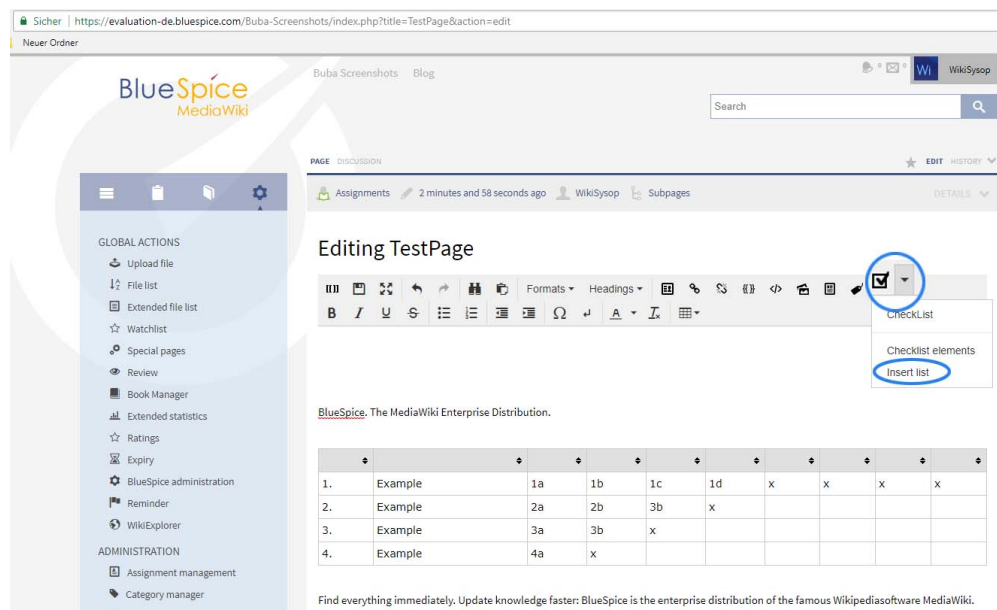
Sicher | https://evaluation-de.bluespice.com/Buba-Screenshots/index.php?title=TestPage&action=edit

Neuer Ordner

BlueSpice MediaWiki

Buba Screenshots Blog

Wi WikiSysop

Search

PAGE DISCUSSION

EDIT HISTORY

Assignments 2 minutes and 58 seconds ago WikiSysop Subpages

DETAILS

GLOBAL ACTIONS

Upload file

File list

Extended file list

Watchlist

Special pages

Review

Book Manager

Extended statistics

Ratings

Expiry

BlueSpice administration

Reminder

WikiExplorer

ADMINISTRATION

Assignment management

Category manager

Editing TestPage

Formats Headings

CheckList

Checklist elements

Insert list

BlueSpice. The MediaWiki Enterprise Distribution.

| | | | | | | | | | |
|---|---|---|---|---|---|---|---|---|---|
| 1. | Example | 1a | 1b | 1c | 1d | x | x | x | x |
| 2. | Example | 2a | 2b | 3b | x | | | | |
| 3. | Example | 3a | 3b | x | | | | | |
| 4. | Example | 4a | x | | | | | | |

Find everything immediately. Update knowledge faster: BlueSpice is the enterprise distribution of the famous Wikipediasoftware MediaWiki.